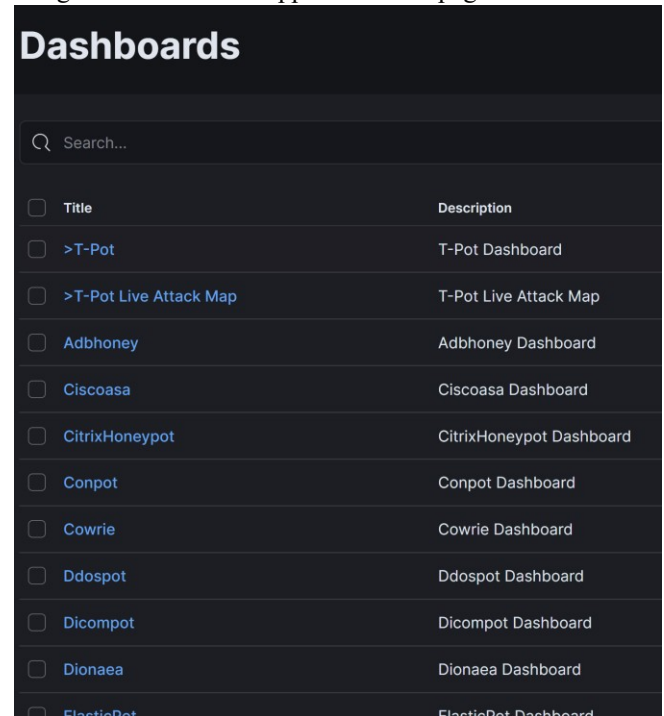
Dashboards

Search...

| Title | Description |
|---|---|
| >T-Pot | T-Pot Dashboard |
| >T-Pot Live Attack Map | T-Pot Live Attack Map |
| Adbhoney | Adbhoney Dashboard |
| Ciscoasa | Ciscoasa Dashboard |
| CitrixHoneypot | CitrixHoneypot Dashboard |
| Conpot | Conpot Dashboard |
| Cowrie | Cowrie Dashboard |
| Ddospot | Ddospot Dashboard |
| Dicompot | Dicompot Dashboard |
| Dionaea | Dionaea Dashboard |
| ElasticPot | ElasticPot Dashboard |